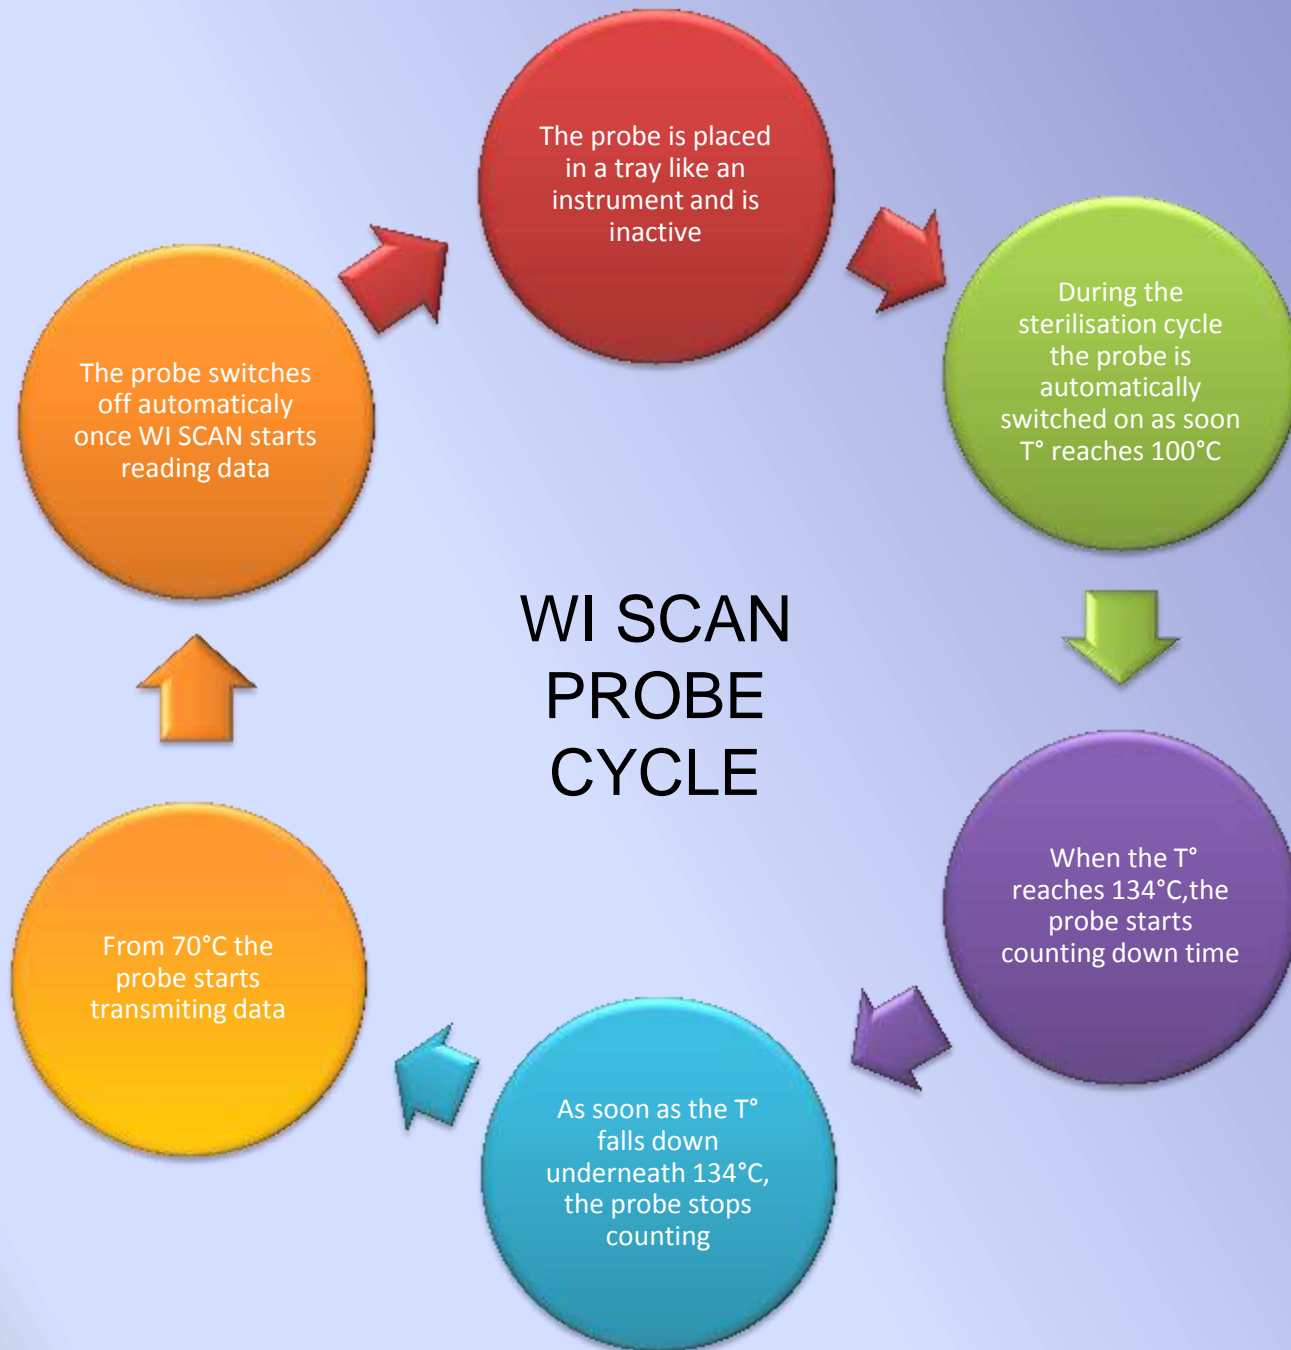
WI SCAN PROBE CYCLE

The probe is placed in a tray like an instrument and is inactive

During the sterilisation cycle the probe is automatically switched on as soon T° reaches 100°C

When the T° reaches 134°C,the probe starts counting down time

As soon as the T° falls down underneath 134°C, the probe stops counting

From 70°C the probe starts transmiting data

The probe switches off automaticaly once WI SCAN starts reading data